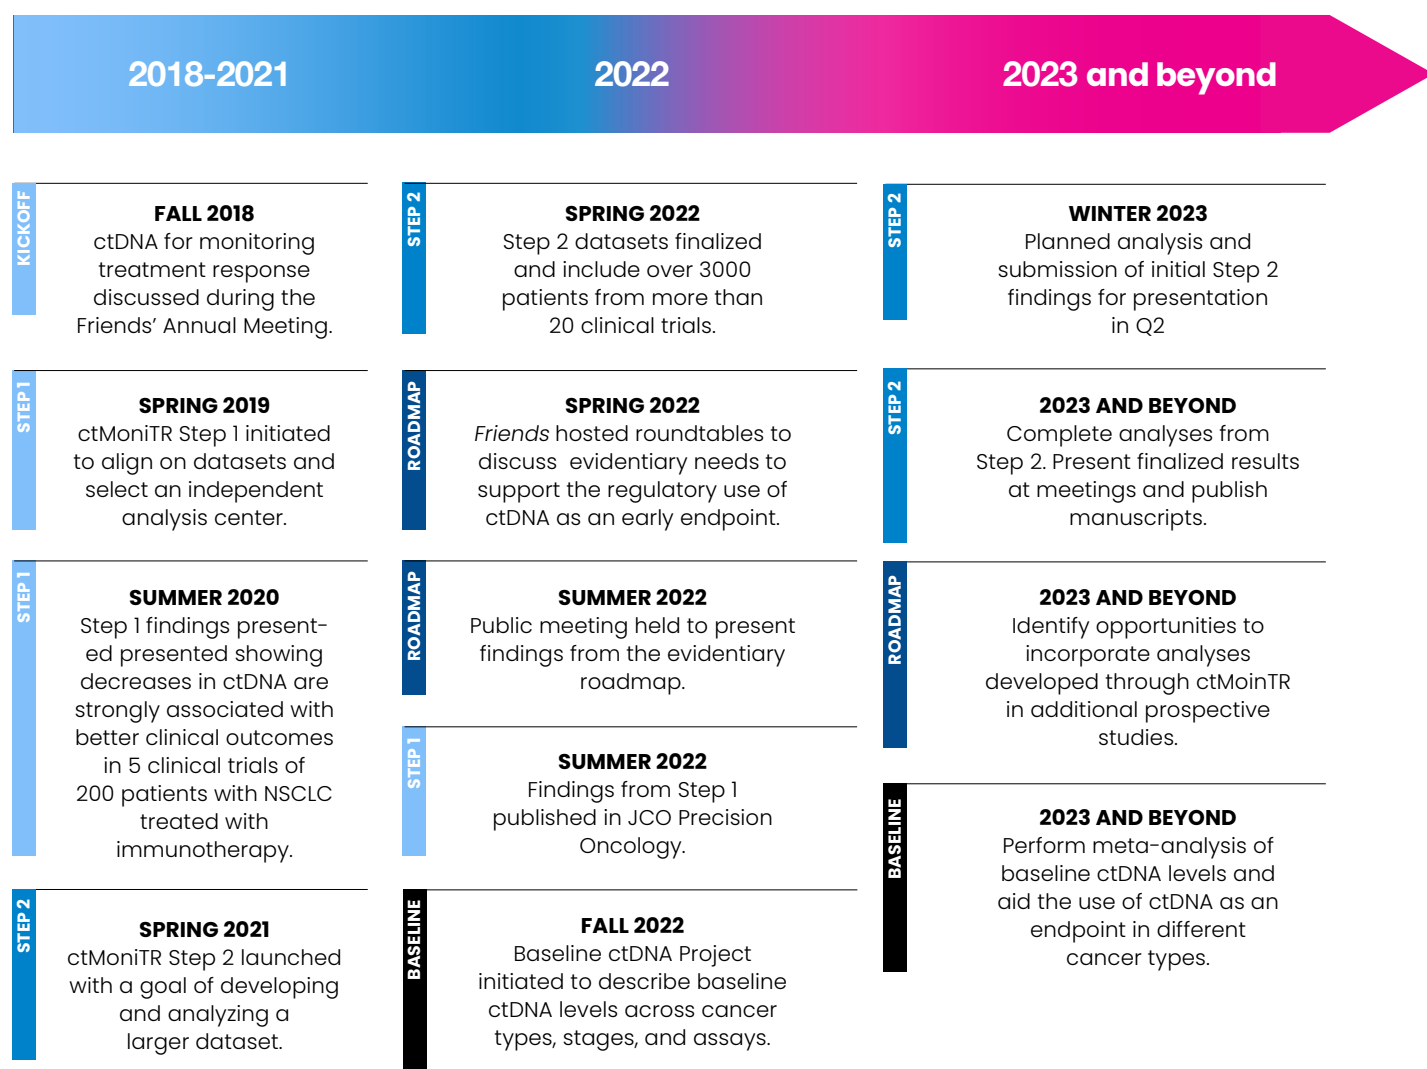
2018-2021

2022

2023 and beyond

KICKOFF

FALL 2018
ctDNA for monitoring treatment response discussed during the Friends' Annual Meeting.

STEP 1

SPRING 2019
ctMoniTR Step 1 initiated to align on datasets and select an independent analysis center.

STEP 1

SUMMER 2020
Step 1 findings presented presented showing decreases in ctDNA are strongly associated with better clinical outcomes in 5 clinical trials of 200 patients with NSCLC treated with immunotherapy.

STEP 2

SPRING 2021
ctMoniTR Step 2 launched with a goal of developing and analyzing a larger dataset.

STEP 2

SPRING 2022
Step 2 datasets finalized and include over 3000 patients from more than 20 clinical trials.

ROADMAP

SPRING 2022
*Friends* hosted roundtables to discuss evidentiary needs to support the regulatory use of ctDNA as an early endpoint.

ROADMAP

SUMMER 2022
Public meeting held to present findings from the evidentiary roadmap.

STEP 1

SUMMER 2022
Findings from Step 1 published in JCO Precision Oncology.

BASELINE

FALL 2022
Baseline ctDNA Project initiated to describe baseline ctDNA levels across cancer types, stages, and assays.

STEP 2

WINTER 2023
Planned analysis and submission of initial Step 2 findings for presentation in Q2

STEP 2

2023 AND BEYOND
Complete analyses from Step 2. Present finalized results at meetings and publish manuscripts.

ROADMAP

2023 AND BEYOND
Identify opportunities to incorporate analyses developed through ctMoinTR in additional prospective studies.

BASELINE

2023 AND BEYOND
Perform meta-analysis of baseline ctDNA levels and aid the use of ctDNA as an endpoint in different cancer types.